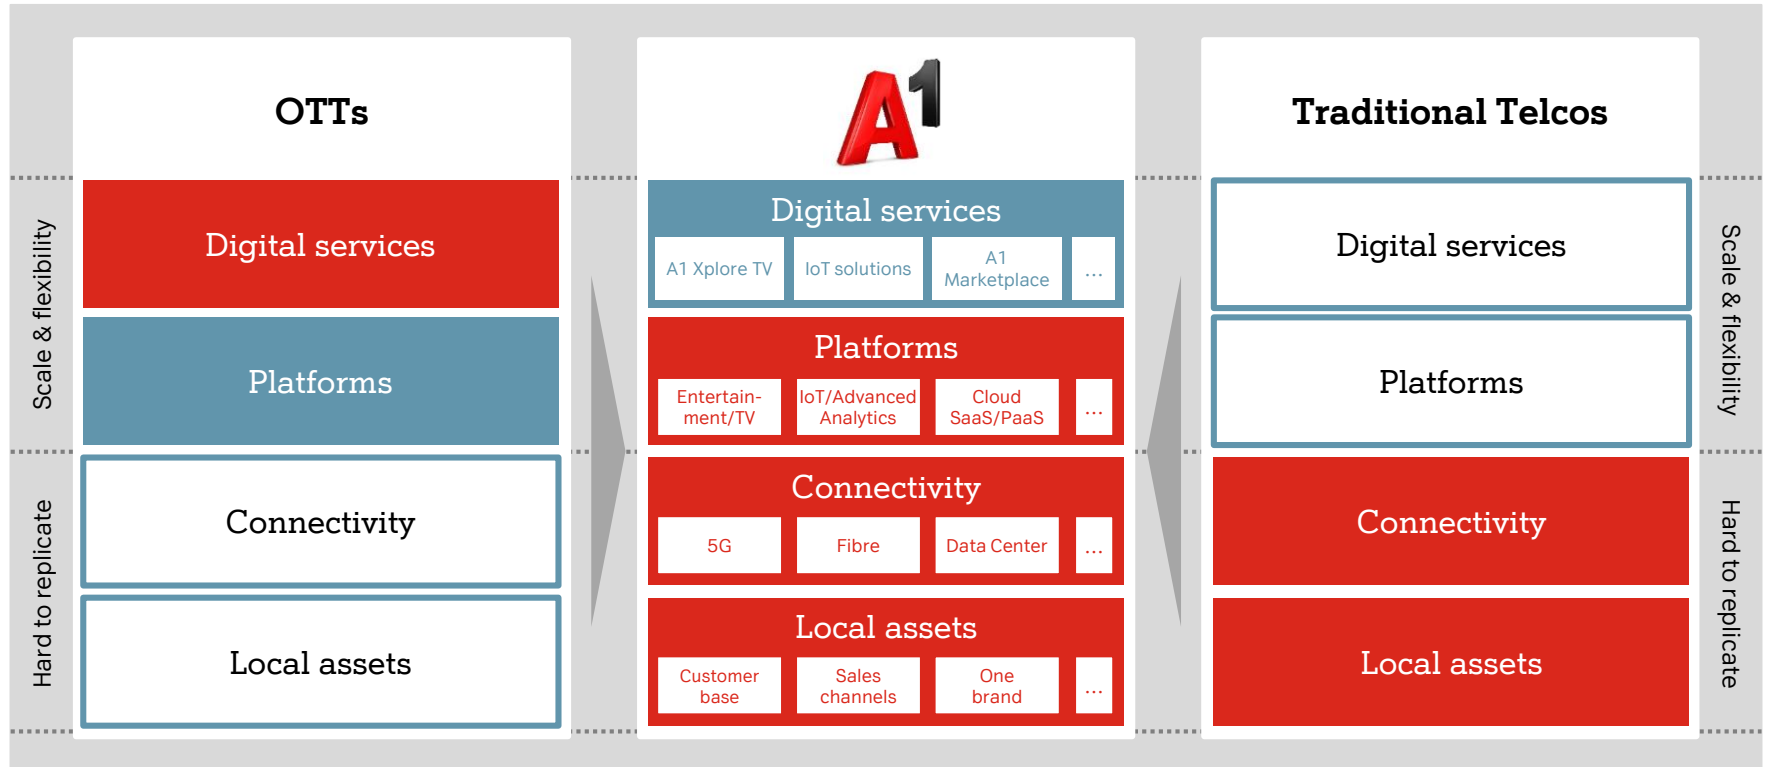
Scale & flexibility

Hard to replicate

OTTs

Digital services

Platforms

Connectivity

Local assets

A1

Digital services

A1 Xplore TV

IoT solutions

A1 Marketplace

...

Platforms

Entertainment/TV

IoT/Advanced Analytics

Cloud SaaS/PaaS

...

Connectivity

5G

Fibre

Data Center

...

Local assets

Customer base

Sales channels

One brand

...

Traditional Telcos

Digital services

Platforms

Connectivity

Local assets

Scale & flexibility

Hard to replicate